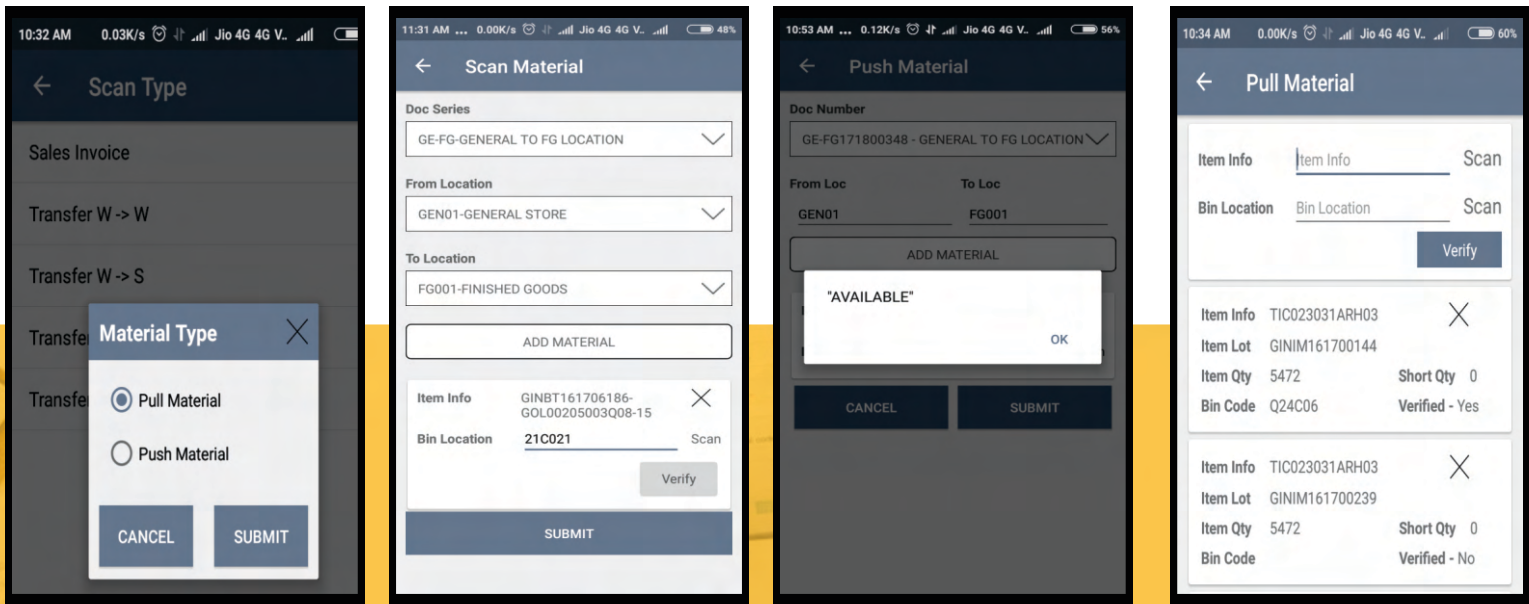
10:32 AM 0.03K/s Jio 4G 4G V..

← Scan Type

Sales Invoice

Transfer W -> W

Transfer W -> S

Transfe

Transfe

Material Type

Pull Material

Push Material

CANCEL

SUBMIT

11:31 AM ... 0.00K/s Jio 4G 4G V.. 48%

← Scan Material

Doc Series

GE-FG-GENERAL TO FG LOCATION

From Location

GEN01-GENERAL STORE

To Location

FG001-FINISHED GOODS

ADD MATERIAL

Item Info GINBT161706186-GOL00205003Q08-15

Bin Location 21C021 Scan

Verify

SUBMIT

10:53 AM ... 0.12K/s Jio 4G 4G V.. 56%

← Push Material

Doc Number

GE-FG171800348 - GENERAL TO FG LOCATION

From Loc To Loc

GEN01 FG001

ADD MATERIAL

"AVAILABLE"

OK

CANCEL SUBMIT

10:34 AM 0.00K/s Jio 4G 4G V.. 60%

← Pull Material

Item Info Item Info Scan

Bin Location Bin Location Scan

Verify

Item Info TIC023031ARH03

Item Lot GINIM161700144

Item Qty 5472 Short Qty 0

Bin Code Q24C06 Verified - Yes

Item Info TIC023031ARH03

Item Lot GINIM161700239

Item Qty 5472 Short Qty 0

Bin Code Verified - No